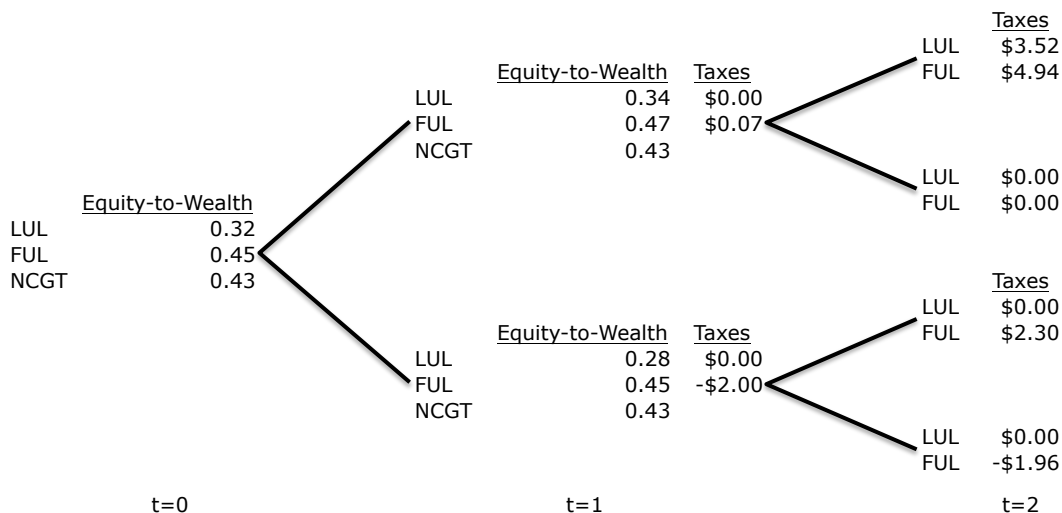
Taxes
LUL $3.52
FUL $4.94

Equity-to-Wealth Taxes
LUL 0.34 $0.00
FUL 0.47 $0.07
NCGT 0.43

LUL $0.00
FUL $0.00

Equity-to-Wealth
LUL 0.32
FUL 0.45
NCGT 0.43

Taxes
LUL $0.00
FUL $2.30

Equity-to-Wealth Taxes
LUL 0.28 $0.00
FUL 0.45 -$2.00
NCGT 0.43

LUL $0.00
FUL -$1.96

t=0 t=1 t=2